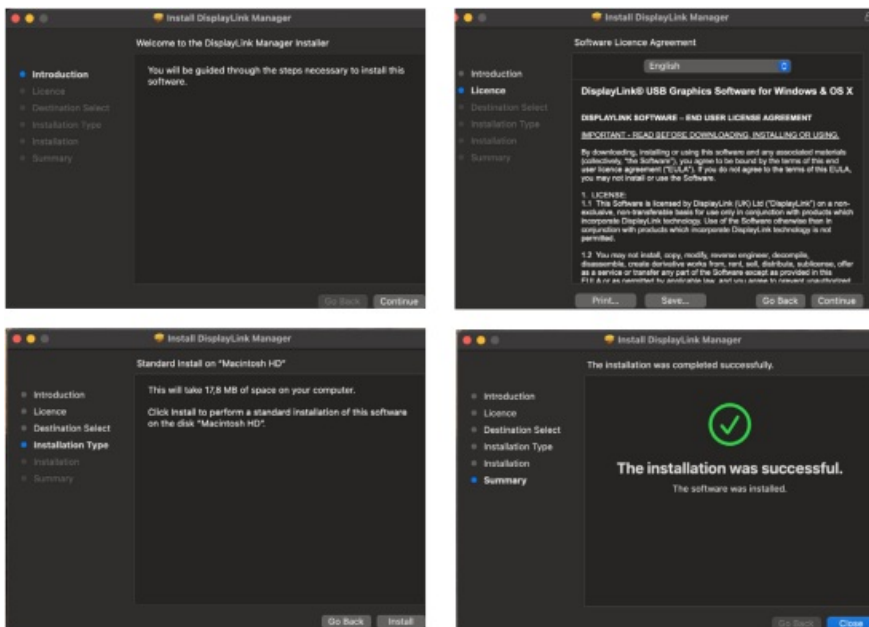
Install DisplayLink Manager

Welcome to the DisplayLink Manager Installer

Introduction
Licence
Destination Select
Installation Type
Installation
Summary

You will be guided through the steps necessary to install this software.

Go Back
Continue

Install DisplayLink Manager

Software Licence Agreement

Introduction
Licence
Destination Select
Installation Type
Installation
Summary

English

DisplayLink® USB Graphics Software for Windows & OS X

DISPLAYLINK SOFTWARE – END USER LICENSE AGREEMENT

IMPORTANT - READ BEFORE DOWNLOADING, INSTALLING OR USING.

By downloading, installing or using this software and any associated materials (collectively, "the Software"), you agree to be bound by the terms of this end user licence agreement ("EULA"). If you do not agree to the terms of this EULA, you may not install or use the Software.

1. LICENSE:
1.1 This Software is licensed by DisplayLink (UK) Ltd ("DisplayLink") on a non-exclusive, non-transferable basis for use only in conjunction with products which incorporate DisplayLink technology. Use of the Software otherwise than in conjunction with products which incorporate DisplayLink technology is not permitted.

1.2 You may not install, copy, modify, reverse engineer, decompile, disassemble, create derivative works from, rent, sell, distribute, sublicense, offer as a service or transfer any part of the Software except as provided in this EULA or as permitted by applicable law, and you agree to prevent unauthorised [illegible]

Print...
Save...
Go Back
Continue

Install DisplayLink Manager

Standard Install on "Macintosh HD"

Introduction
Licence
Destination Select
Installation Type
Installation
Summary

This will take 17,8 MB of space on your computer.

Click Install to perform a standard installation of this software on the disk "Macintosh HD".

Go Back
Install

Install DisplayLink Manager

The installation was completed successfully.

Introduction
Licence
Destination Select
Installation Type
Installation
Summary

The installation was successful.

The software was installed.

Go Back
Close